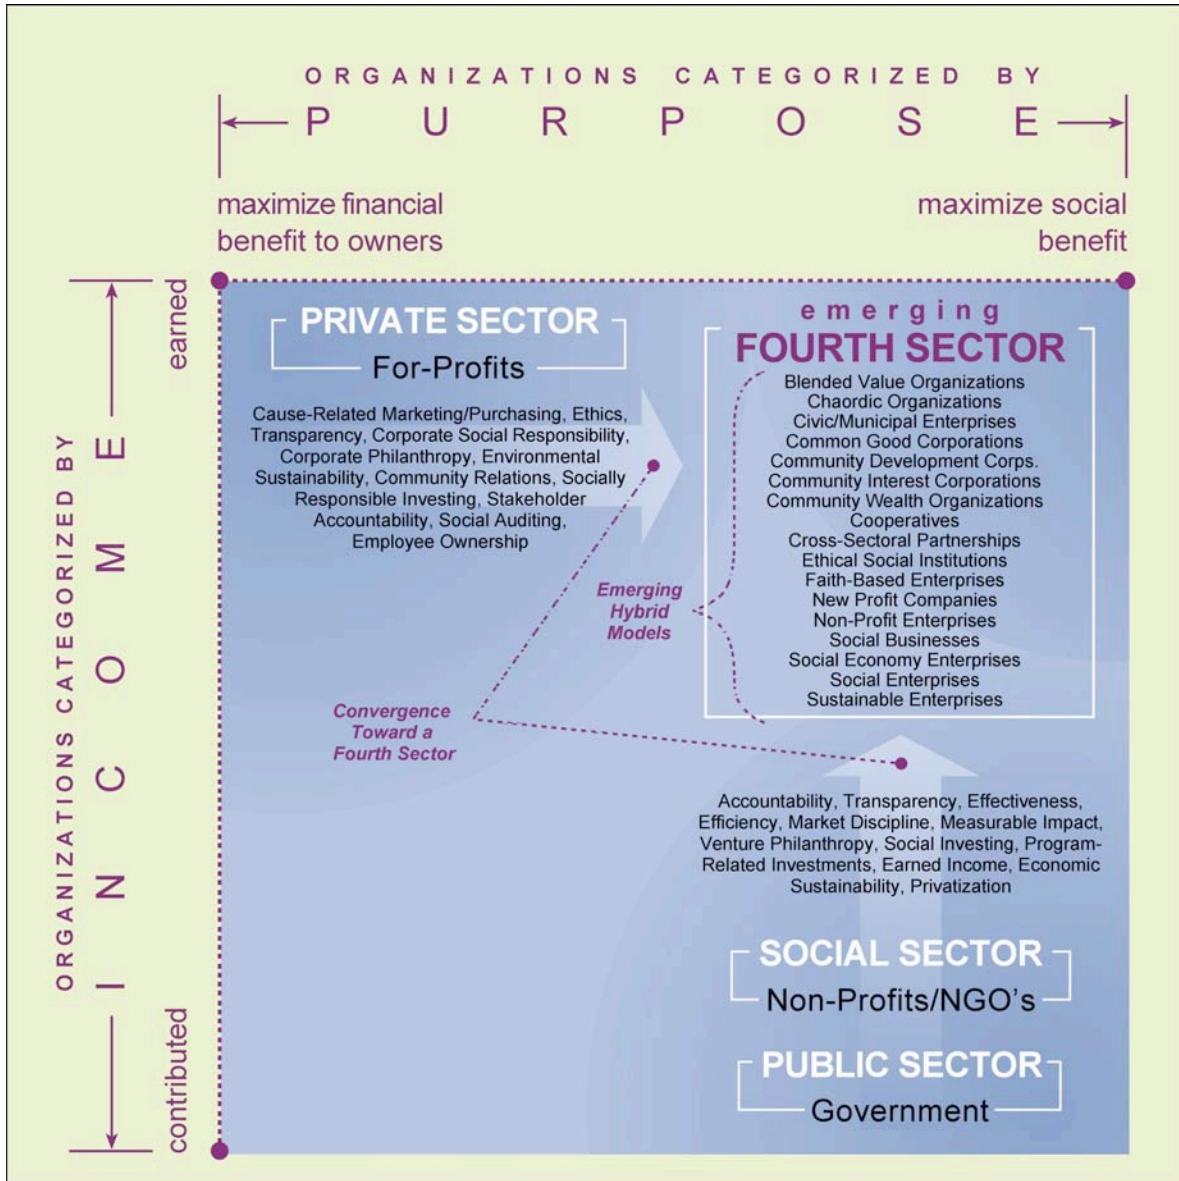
ORGANIZATIONS CATEGORIZED BY
PURPOSE

maximize financial benefit to owners

maximize social benefit

ORGANIZATIONS CATEGORIZED BY
INCOME

earned

contributed

PRIVATE SECTOR
For-Profits

Cause-Related Marketing/Purchasing, Ethics, Transparency, Corporate Social Responsibility, Corporate Philanthropy, Environmental Sustainability, Community Relations, Socially Responsible Investing, Stakeholder Accountability, Social Auditing, Employee Ownership

emerging
FOURTH SECTOR

Blended Value Organizations
Chaordic Organizations
Civic/Municipal Enterprises
Common Good Corporations
Community Development Corps.
Community Interest Corporations
Community Wealth Organizations
Cooperatives
Cross-Sectoral Partnerships
Ethical Social Institutions
Faith-Based Enterprises
New Profit Companies
Non-Profit Enterprises
Social Businesses
Social Economy Enterprises
Social Enterprises
Sustainable Enterprises

Emerging Hybrid Models

Convergence Toward a Fourth Sector

Accountability, Transparency, Effectiveness, Efficiency, Market Discipline, Measurable Impact, Venture Philanthropy, Social Investing, Program-Related Investments, Earned Income, Economic Sustainability, Privatization

SOCIAL SECTOR
Non-Profits/NGO's

PUBLIC SECTOR
Government